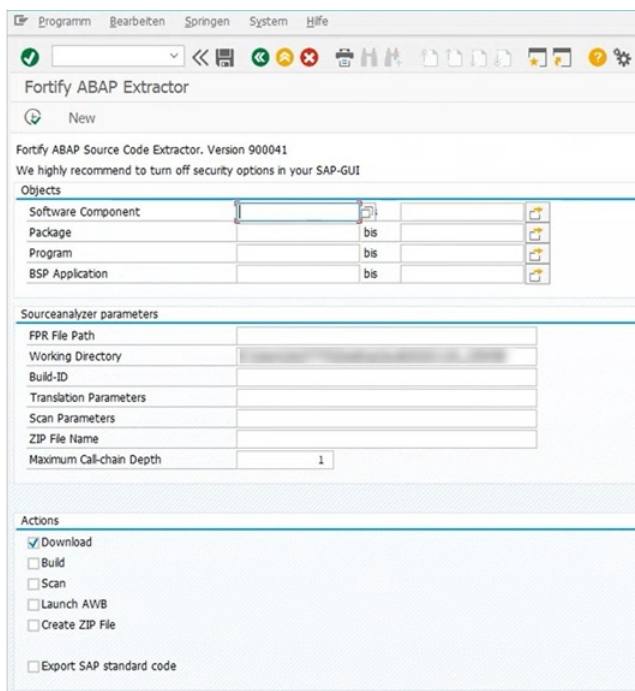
Programm Bearbeiten Springen System Hilfe

Fortify ABAP Extractor

New

Fortify ABAP Source Code Extractor. Version 900041
We highly recommend to turn off security options in your SAP-GUI

Objects

| | | | |
|---|---|---|---|
| Software Component | | | |
| Package | | bis | |
| Program | | bis | |
| BSP Application | | bis | |

Sourceanalyzer parameters

| | |
|---|---|
| FPR File Path | |
| Working Directory | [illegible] |
| Build-ID | |
| Translation Parameters | |
| Scan Parameters | |
| ZIP File Name | |
| Maximum Call-chain Depth | 1 |

Actions

Download
Build
Scan
Launch AWB
Create ZIP File

Export SAP standard code